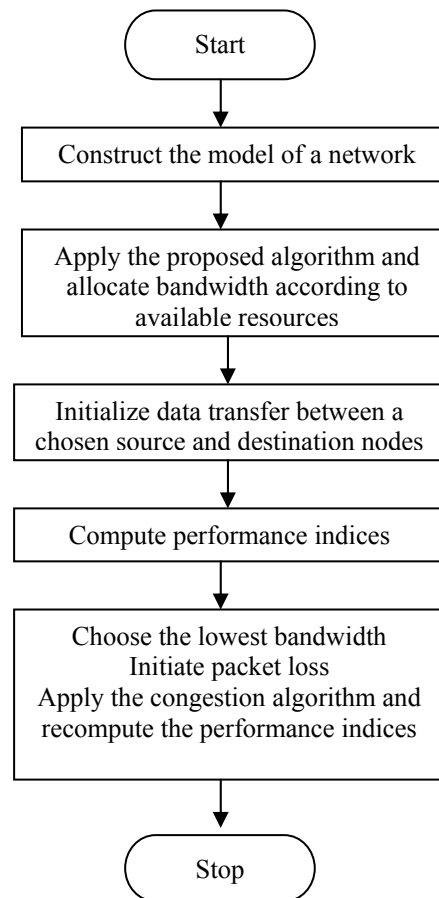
Start

Construct the model of a network

Apply the proposed algorithm and allocate bandwidth according to available resources

Initialize data transfer between a chosen source and destination nodes

Compute performance indices

Choose the lowest bandwidth
Initiate packet loss
Apply the congestion algorithm and recompute the performance indices

Stop